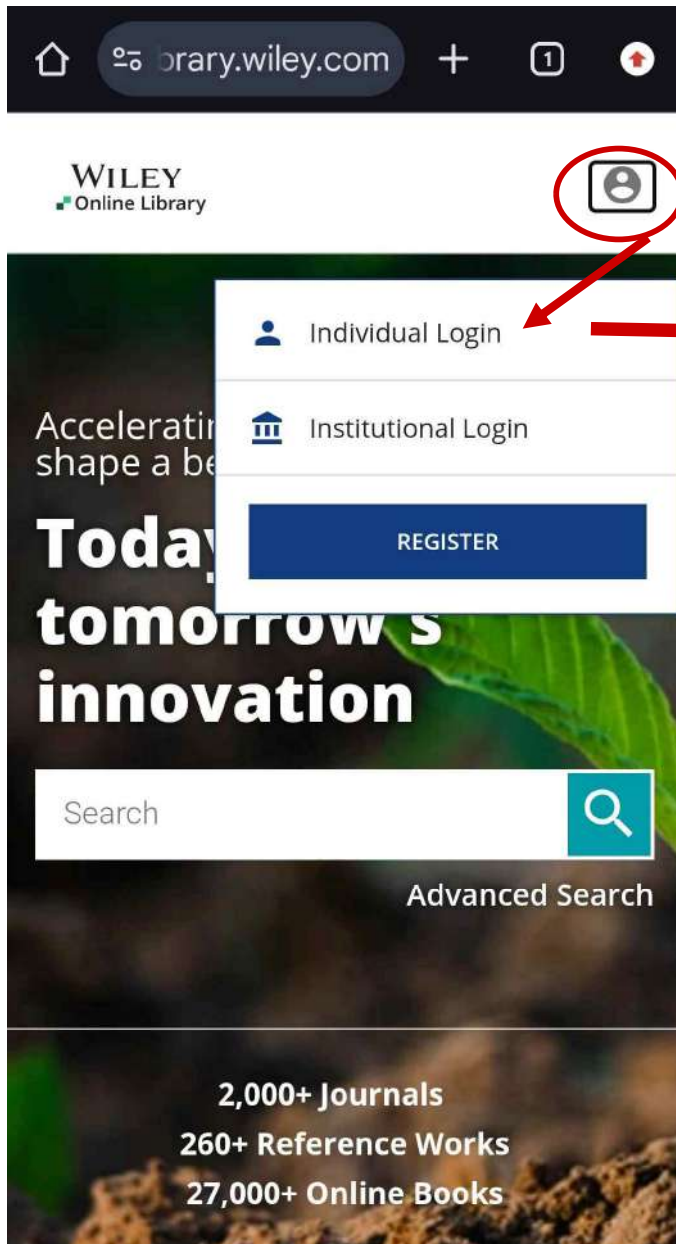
brary.wiley.com

1

WILEY
Online Library

Individual Login

Institutional Login

REGISTER

Accelerati
shape a be

Today
tomorrow's
innovation

Search

Advanced Search

2,000+ Journals
260+ Reference Works
27,000+ Online Books